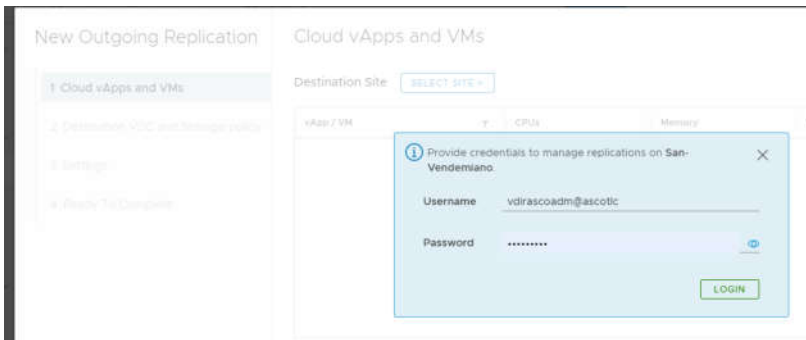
New Outgoing Replication

1 Cloud vApps and VMs

2 Destination VDC and Storage policy

3 Settings

4 Ready To Complete

Cloud vApps and VMs

Destination Site SELECT SITE

vApp / VM CPUs Memory

Provide credentials to manage replications on San-Vendemiano.

Username vdirascoadm@ascotlc

Password ••••••••••

LOGIN